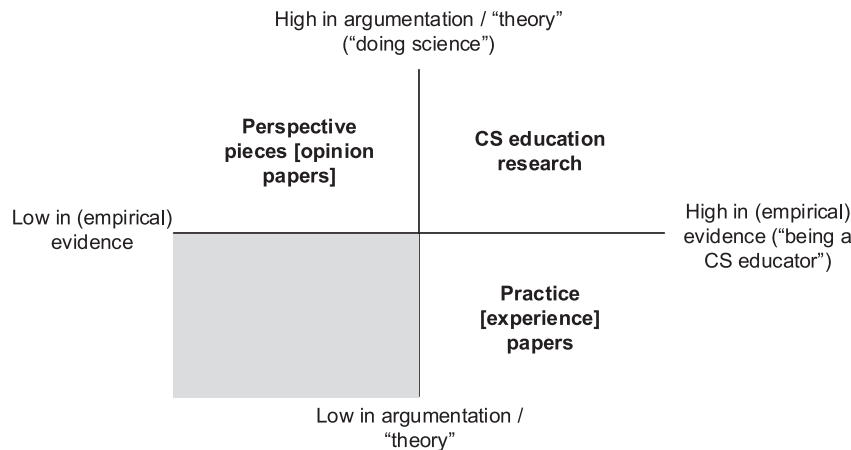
High in argumentation / “theory” (“doing science”)

Perspective pieces [opinion papers]

CS education research

Low in (empirical) evidence

High in (empirical) evidence (“being a CS educator”)

Practice [experience] papers

Low in argumentation / “theory”